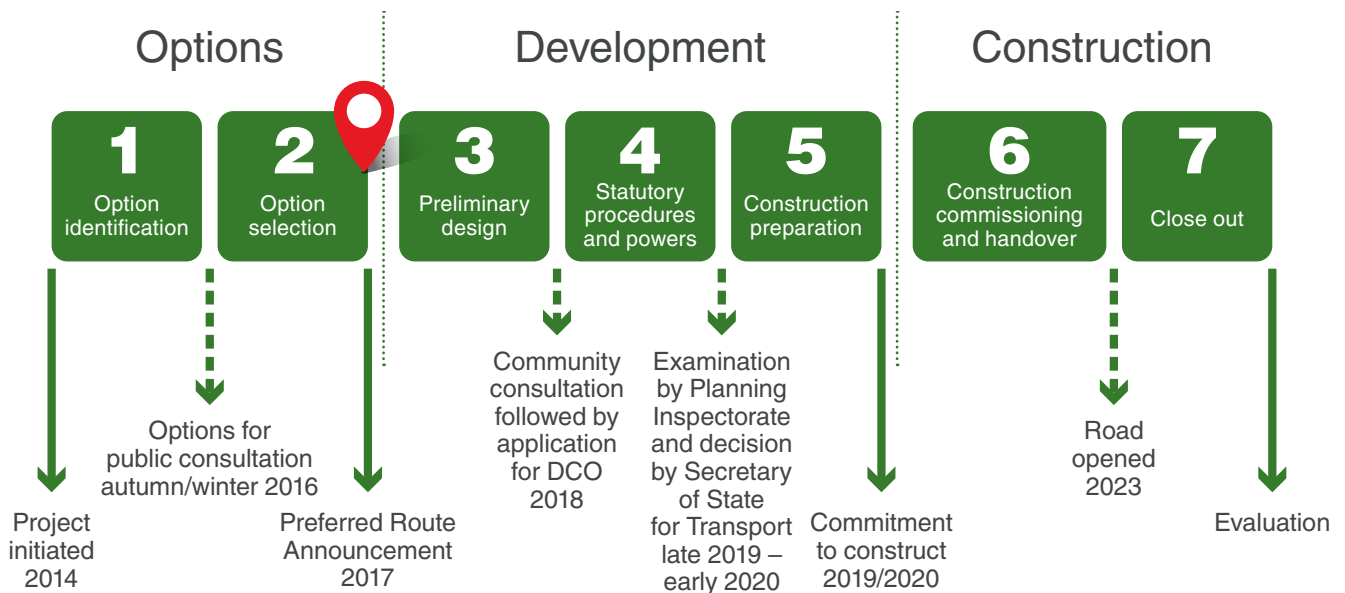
Options

Development

Construction

1
Option identification

2
Option selection

3
Preliminary design

4
Statutory procedures and powers

5
Construction preparation

6
Construction commissioning and handover

7
Close out

Project initiated 2014

Options for public consultation autumn/winter 2016

Preferred Route Announcement 2017

Community consultation followed by application for DCO 2018

Examination by Planning Inspectorate and decision by Secretary of State for Transport late 2019 – early 2020

Commitment to construct 2019/2020

Road opened 2023

Evaluation